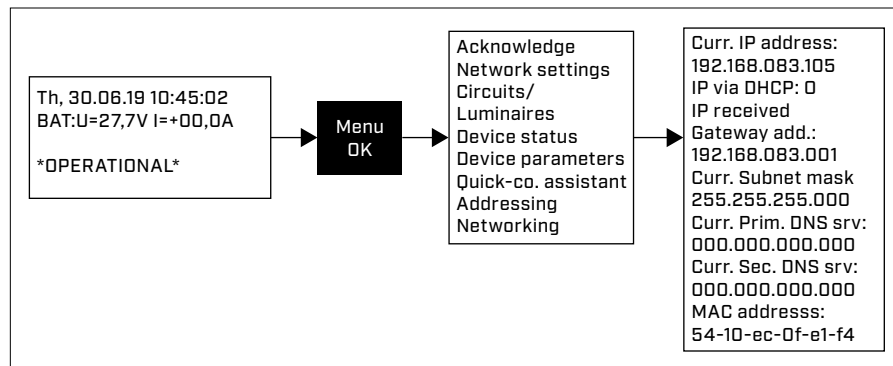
Th, 30.06.19 10:45:02
BAT:U=27,7V I=+00,0A

*OPERATIONAL*

Menu
OK

Acknowledge
Network settings
Circuits/
Luminaires
Device status
Device parameters
Quick-co. assistant
Addressing
Networking

Curr. IP address:
192.168.083.105
IP via DHCP: 0
IP received
Gateway add.:
192.168.083.001
Curr. Subnet mask
255.255.255.000
Curr. Prim. DNS srv:
000.000.000.000
Curr. Sec. DNS srv:
000.000.000.000
MAC addresss:
54-10-ec-0f-e1-f4